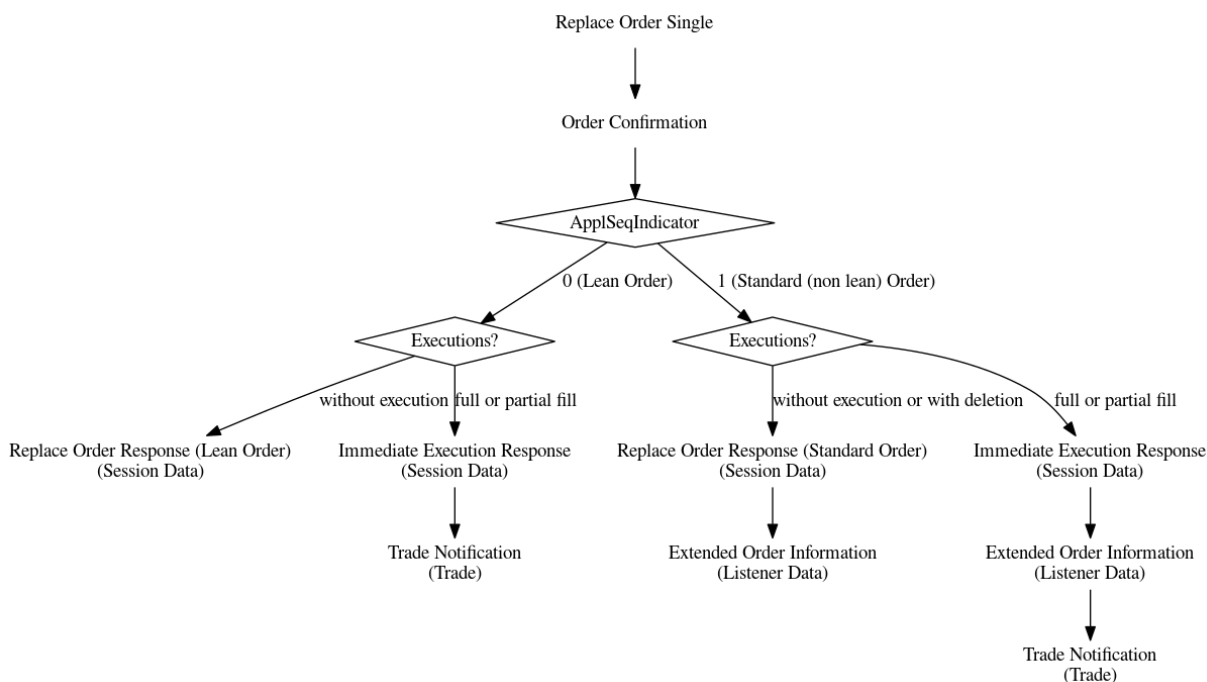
Replace Order Single

Order Confirmation

ApplSeqIndicator

0 (Lean Order)

1 (Standard (non lean) Order)

Executions?

Executions?

without execution

full or partial fill

without execution or with deletion

full or partial fill

Replace Order Response (Lean Order)
(Session Data)

Immediate Execution Response
(Session Data)

Replace Order Response (Standard Order)
(Session Data)

Immediate Execution Response
(Session Data)

Trade Notification
(Trade)

Extended Order Information
(Listener Data)

Extended Order Information
(Listener Data)

Trade Notification
(Trade)